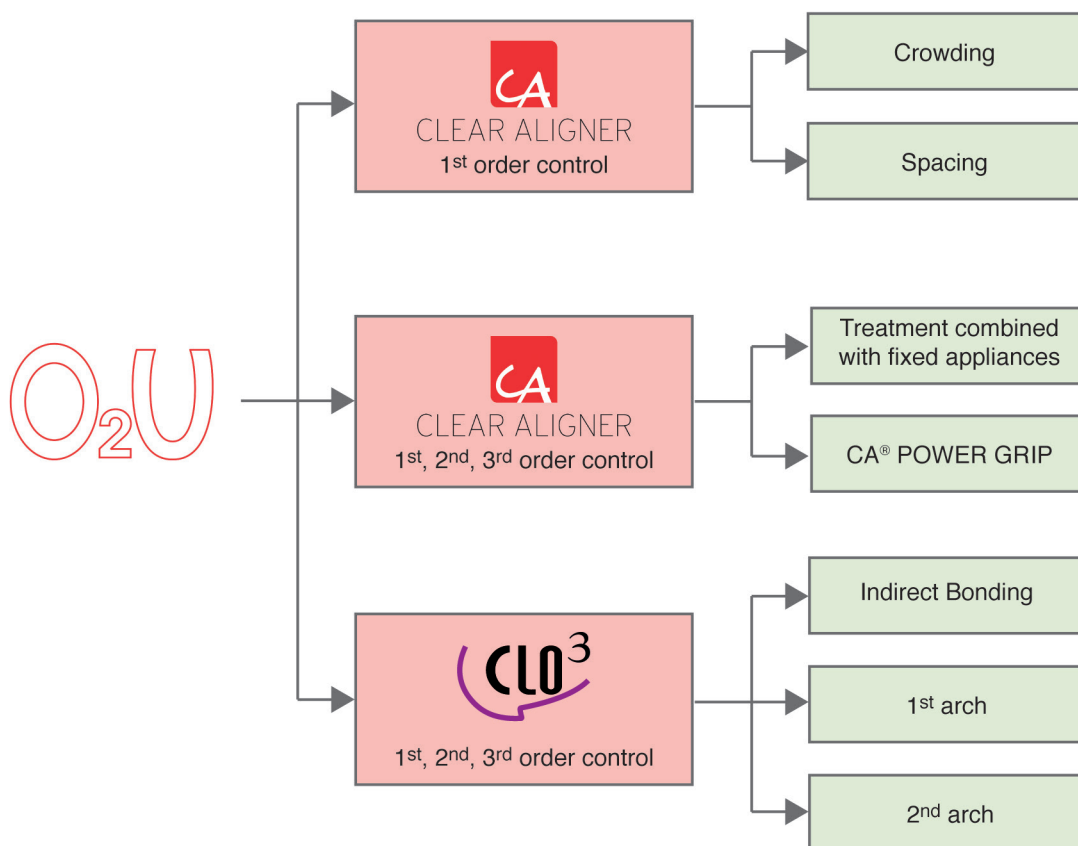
$O_2U$

CA
CLEAR ALIGNER
1st order control

Crowding

Spacing

CA
CLEAR ALIGNER
1st, 2nd, 3rd order control

Treatment combined with fixed appliances

CA® POWER GRIP

$CLO^3$
1st, 2nd, 3rd order control

Indirect Bonding

1st arch

2nd arch